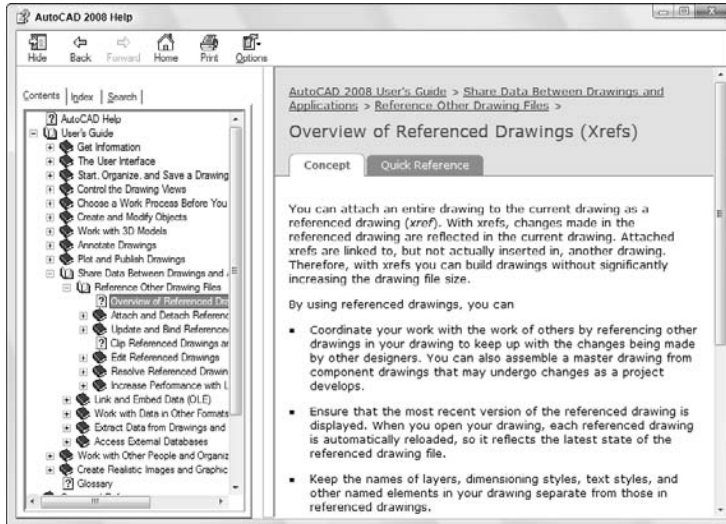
AutoCAD 2008 Help

Hide Back Forward Home Print Options

Contents Index Search

AutoCAD Help
User's Guide
Get Information
The User Interface
Start, Organize, and Save a Drawing
Control the Drawing Views
Choose a Work Process Before You
Create and Modify Objects
Work with 3D Models
Annotate Drawings
Plot and Publish Drawings
Share Data Between Drawings and
Reference Other Drawing Files
Overview of Referenced Dr
Attach and Detach Referenc
Update and Bind Reference
Clip Referenced Drawings ar
Edit Referenced Drawings
Resolve Referenced Drawin
Increase Performance with L
Link and Embed Data (OLE)
Work with Data in Other Formats
Extract Data from Drawings and
Access External Databases
Work with Other People and Organiz
Create Realistic Images and Graphic
Glossary

AutoCAD 2008 User's Guide > Share Data Between Drawings and Applications > Reference Other Drawing Files >

Overview of Referenced Drawings (Xrefs)

Concept Quick Reference

You can attach an entire drawing to the current drawing as a referenced drawing (xref). With xrefs, changes made in the referenced drawing are reflected in the current drawing. Attached xrefs are linked to, but not actually inserted in, another drawing. Therefore, with xrefs you can build drawings without significantly increasing the drawing file size.

By using referenced drawings, you can

▪ Coordinate your work with the work of others by referencing other drawings in your drawing to keep up with the changes being made by other designers. You can also assemble a master drawing from component drawings that may undergo changes as a project develops.

▪ Ensure that the most recent version of the referenced drawing is displayed. When you open your drawing, each referenced drawing is automatically reloaded, so it reflects the latest state of the referenced drawing file.

▪ Keep the names of layers, dimensioning styles, text styles, and other named elements in your drawing separate from those in referenced drawings.